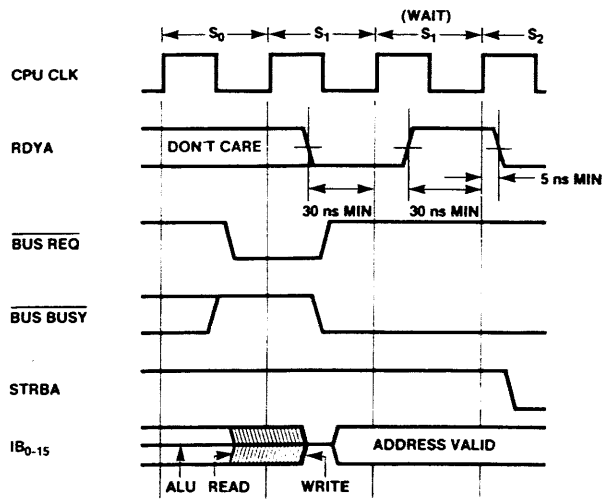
(WAIT)

$S_0$

$S_1$

$S_1$

$S_2$

CPU CLK

RDYA

DON'T CARE

30 ns MIN

30 ns MIN

5 ns MIN

$\overline{\text{BUS REQ}}$

$\overline{\text{BUS BUSY}}$

STRBA

$IB_{0-15}$

ADDRESS VALID

ALU

READ

WRITE